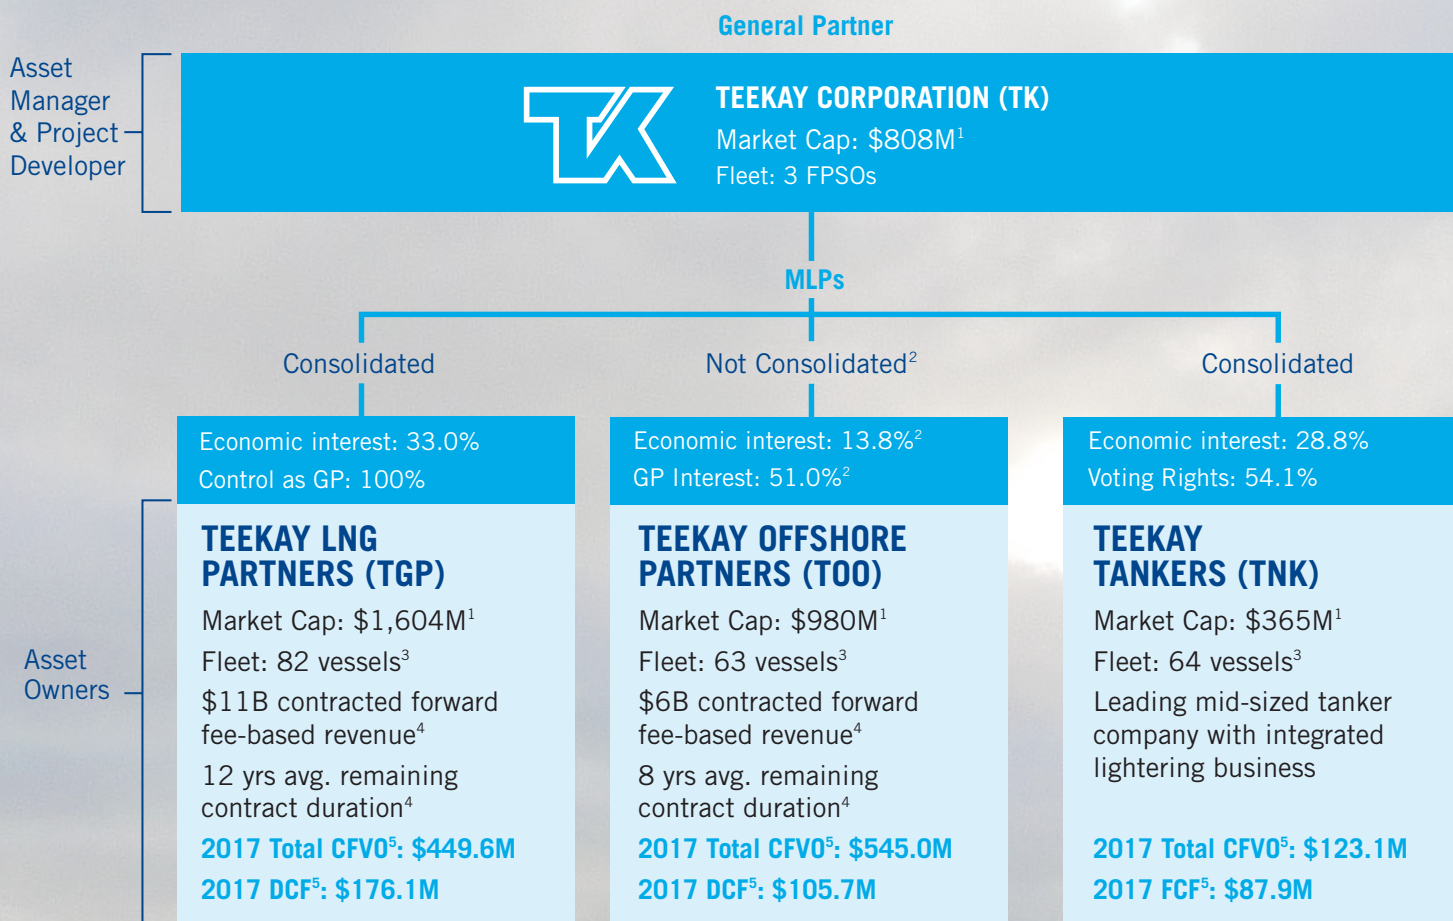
General Partner

Asset Manager & Project Developer

TK

TEEKAY CORPORATION (TK)
Market Cap: $808M$^1$
Fleet: 3 FPSOs

MLPs

Consolidated

Not Consolidated$^2$

Consolidated

Asset Owners

Economic interest: 33.0%
Control as GP: 100%

TEEKAY LNG PARTNERS (TGP)
Market Cap: $1,604M$^1$
Fleet: 82 vessels$^3$
$11B contracted forward fee-based revenue$^4$
12 yrs avg. remaining contract duration$^4$
2017 Total CFVO$^5$: $449.6M
2017 DCF$^5$: $176.1M

Economic interest: 13.8%$^2$
GP Interest: 51.0%$^2$

TEEKAY OFFSHORE PARTNERS (TOO)
Market Cap: $980M$^1$
Fleet: 63 vessels$^3$
$6B contracted forward fee-based revenue$^4$
8 yrs avg. remaining contract duration$^4$
2017 Total CFVO$^5$: $545.0M
2017 DCF$^5$: $105.7M

Economic interest: 28.8%
Voting Rights: 54.1%

TEEKAY TANKERS (TNK)
Market Cap: $365M$^1$
Fleet: 64 vessels$^3$
Leading mid-sized tanker company with integrated lightering business
2017 Total CFVO$^5$: $123.1M
2017 FCF$^5$: $87.9M